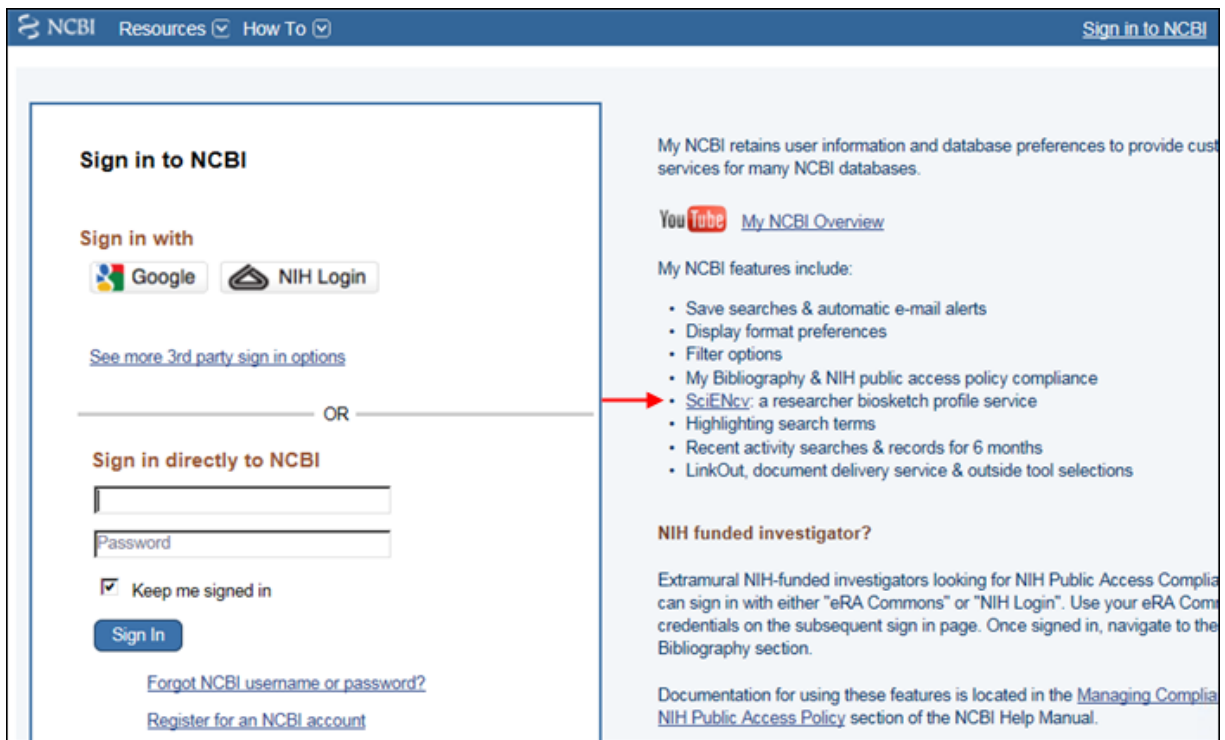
NCBI Resources How To Sign in to NCBI

Sign in to NCBI

Sign in with

Google NIH Login

See more 3rd party sign in options

OR

Sign in directly to NCBI

Password

Keep me signed in

Sign In

Forgot NCBI username or password?

Register for an NCBI account

My NCBI retains user information and database preferences to provide cust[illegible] services for many NCBI databases.

YouTube My NCBI Overview

My NCBI features include:

- Save searches & automatic e-mail alerts
- Display format preferences
- Filter options
- My Bibliography & NIH public access policy compliance
- SciENcv: a researcher biosketch profile service
- Highlighting search terms
- Recent activity searches & records for 6 months
- LinkOut, document delivery service & outside tool selections

NIH funded investigator?

Extramural NIH-funded investigators looking for NIH Public Access Complia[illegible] can sign in with either "eRA Commons" or "NIH Login". Use your eRA Com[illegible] credentials on the subsequent sign in page. Once signed in, navigate to the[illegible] Bibliography section.

Documentation for using these features is located in the Managing Complia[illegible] NIH Public Access Policy section of the NCBI Help Manual.